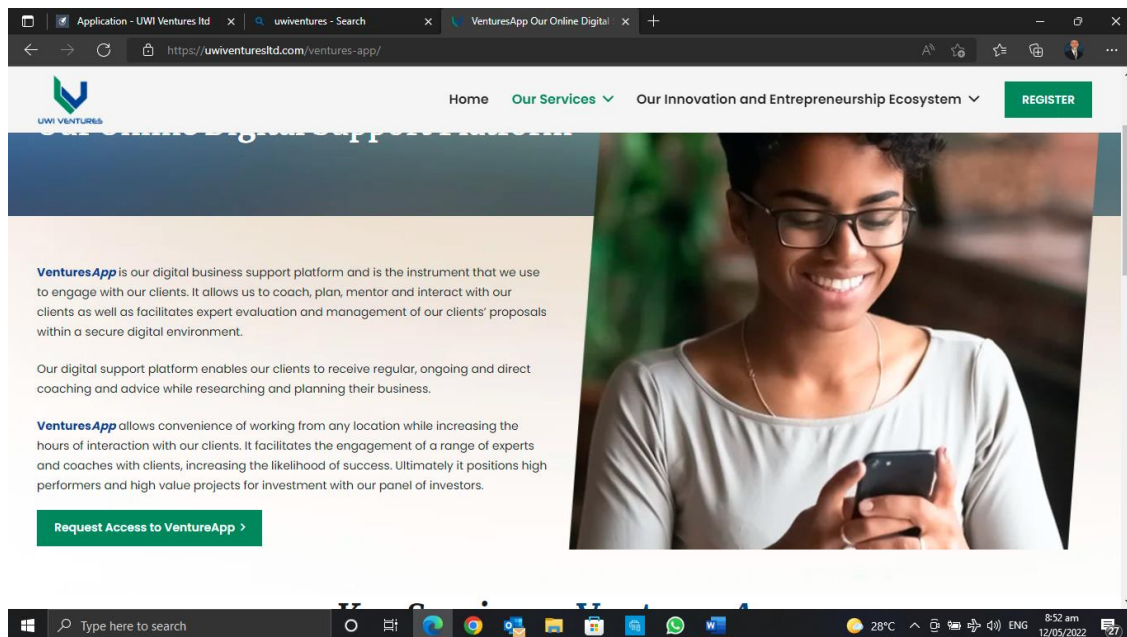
Application - UWI Ventures ltd
uwiventures - Search
VenturesApp Our Online Digital

https://uwiventuresltd.com/ventures-app/

UWI VENTURES

Home
Our Services
Our Innovation and Entrepreneurship Ecosystem
REGISTER

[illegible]

VenturesApp is our digital business support platform and is the instrument that we use to engage with our clients. It allows us to coach, plan, mentor and interact with our clients as well as facilitates expert evaluation and management of our clients' proposals within a secure digital environment.

Our digital support platform enables our clients to receive regular, ongoing and direct coaching and advice while researching and planning their business.

VenturesApp allows convenience of working from any location while increasing the hours of interaction with our clients. It facilitates the engagement of a range of experts and coaches with clients, increasing the likelihood of success. Ultimately it positions high performers and high value projects for investment with our panel of investors.

Request Access to VentureApp >

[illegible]

Type here to search
28°C
ENG
8:52 am
12/05/2022
27